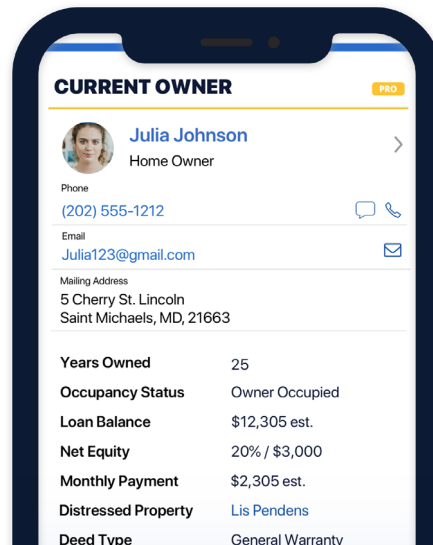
CURRENT OWNER

PRO

Julia Johnson
Home Owner

Phone
(202) 555-1212

Email
Julia123@gmail.com

Mailing Address
5 Cherry St. Lincoln
Saint Michaels, MD, 21663

| | |
|---|---|
| Years Owned | 25 |
| Occupancy Status | Owner Occupied |
| Loan Balance | $12,305 est. |
| Net Equity | 20% / $3,000 |
| Monthly Payment | $2,305 est. |
| Distressed Property | Lis Pendens |
| Deed Type | General Warranty |